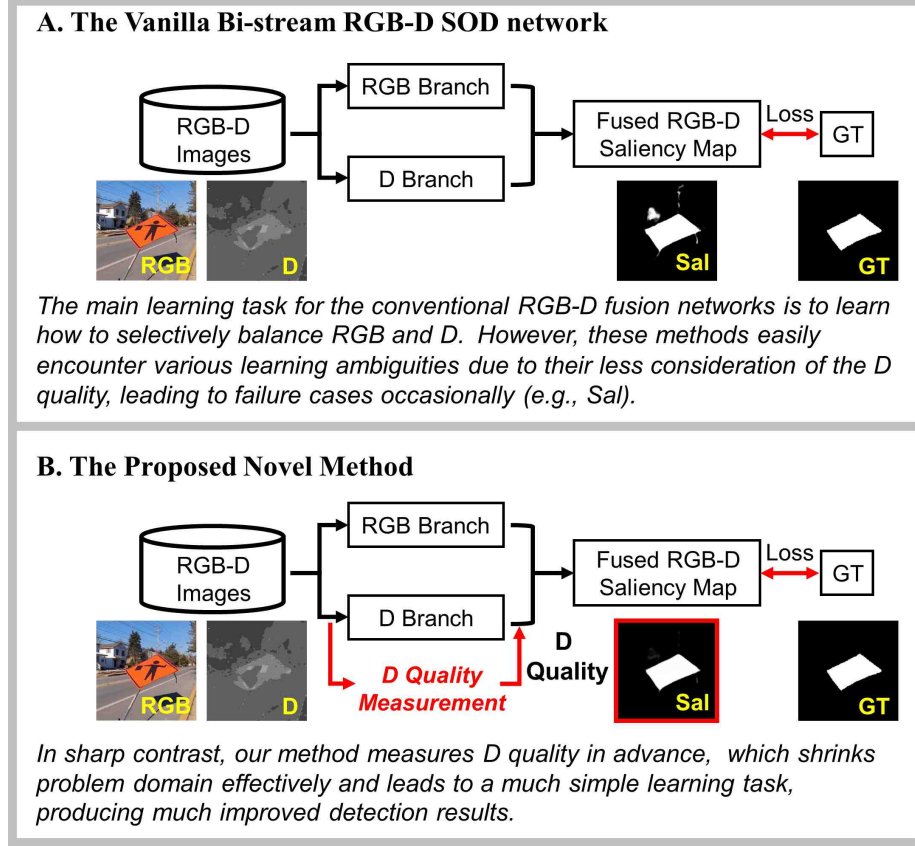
A. The Vanilla Bi-stream RGB-D SOD network

RGB-D Images

RGB Branch

D Branch

Fused RGB-D Saliency Map

Loss

GT

RGB

D

Sal

GT

The main learning task for the conventional RGB-D fusion networks is to learn how to selectively balance RGB and D. However, these methods easily encounter various learning ambiguities due to their less consideration of the D quality, leading to failure cases occasionally (e.g., Sal).

B. The Proposed Novel Method

RGB-D Images

RGB Branch

D Branch

Fused RGB-D Saliency Map

Loss

GT

D Quality Measurement

D Quality

RGB

D

Sal

GT

In sharp contrast, our method measures D quality in advance, which shrinks problem domain effectively and leads to a much simple learning task, producing much improved detection results.